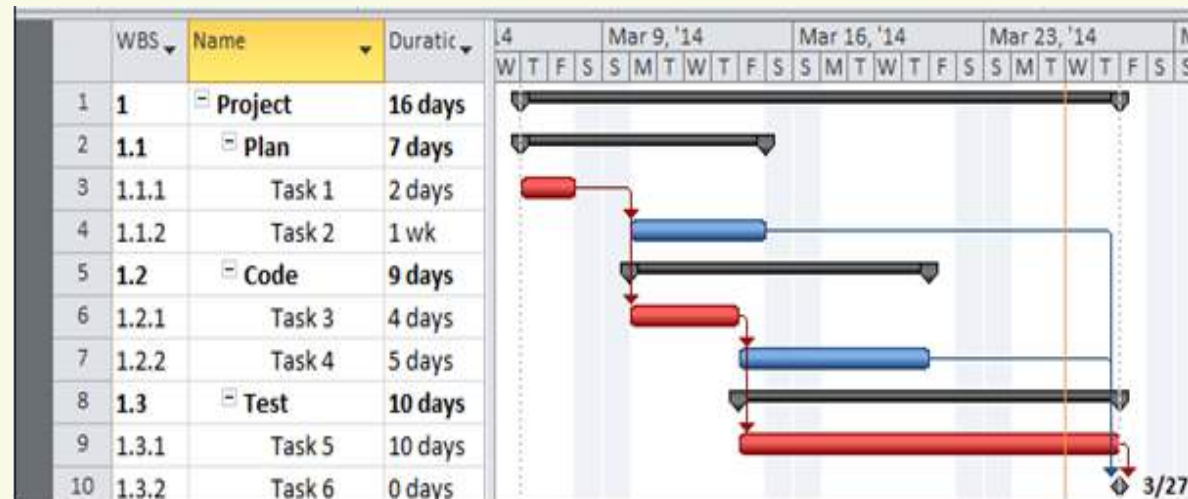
| | WBS | Name | Duratic |
|---|---|---|---|
| 1 | 1 | Project | 16 days |
| 2 | 1.1 | Plan | 7 days |
| 3 | 1.1.1 | Task 1 | 2 days |
| 4 | 1.1.2 | Task 2 | 1 wk |
| 5 | 1.2 | Code | 9 days |
| 6 | 1.2.1 | Task 3 | 4 days |
| 7 | 1.2.2 | Task 4 | 5 days |
| 8 | 1.3 | Test | 10 days |
| 9 | 1.3.1 | Task 5 | 10 days |
| 10 | 1.3.2 | Task 6 | 0 days |

14 Mar 9, '14 Mar 16, '14 Mar 23, '14 M
W T F S S M T W T F S S M T W T F S S M T W T F S S

3/27